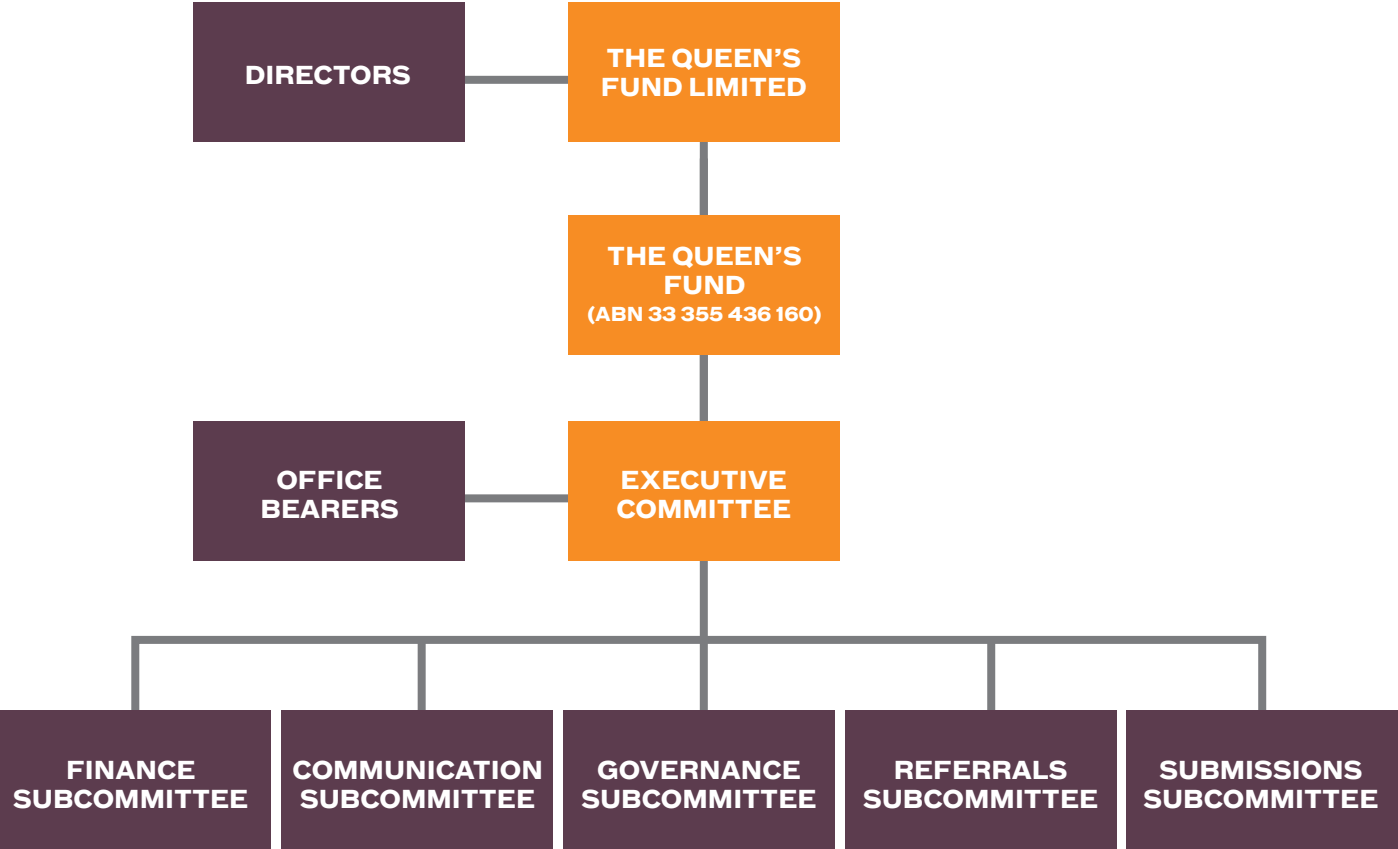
DIRECTORS

THE QUEEN'S FUND LIMITED

THE QUEEN'S FUND
(ABN 33 355 436 160)

OFFICE BEARERS

EXECUTIVE COMMITTEE

FINANCE SUBCOMMITTEE

COMMUNICATION SUBCOMMITTEE

GOVERNANCE SUBCOMMITTEE

REFERRALS SUBCOMMITTEE

SUBMISSIONS SUBCOMMITTEE